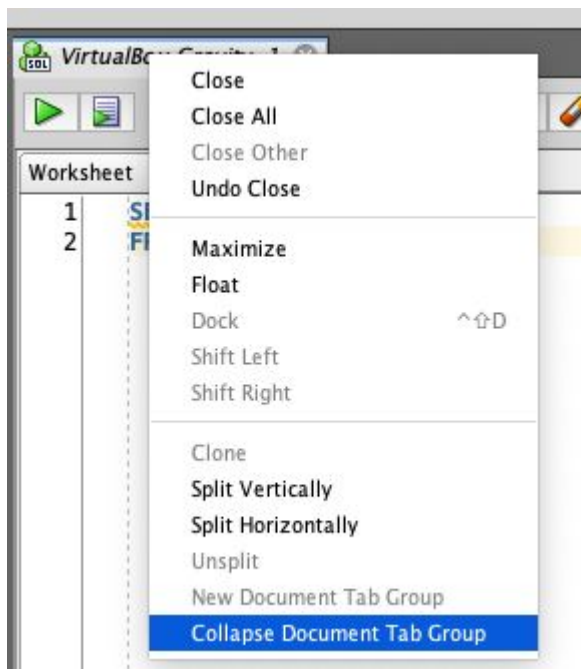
VirtualBo

Worksheet

1 SE
2 FI

Close
Close All
Close Other
Undo Close

Maximize
Float
Dock ^⇧D
Shift Left
Shift Right

Clone
Split Vertically
Split Horizontally
Unsplit
New Document Tab Group
Collapse Document Tab Group